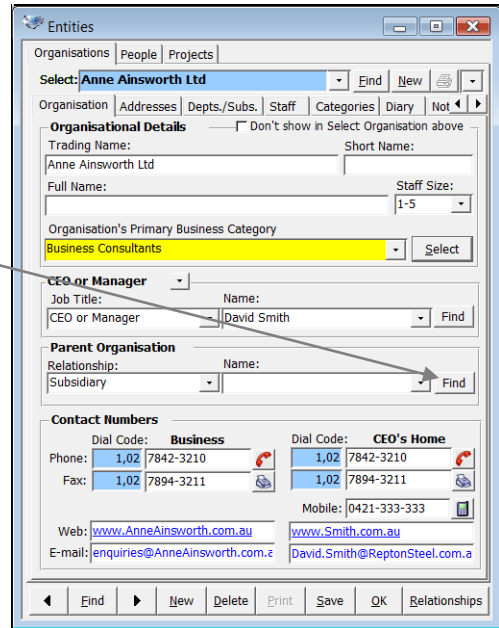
Entities

Organisations | People | Projects

Select: Anne Ainsworth Ltd | Find | New

Organisation | Addresses | Depts./Subs. | Staff | Categories | Diary | Not

Organisational Details
Don't show in Select Organisation above

Trading Name:
Anne Ainsworth Ltd

Short Name:

Full Name:

Staff Size:
1-5

Organisation's Primary Business Category
Business Consultants
Select

CEO or Manager
Job Title:
CEO or Manager
Name:
David Smith
Find

Parent Organisation
Relationship:
Subsidiary
Name:
Find

Contact Numbers
Dial Code: Business
Phone: 1,02 7842-3210
Fax: 1,02 7894-3211

Dial Code: CEO's Home
1,02 7842-3210
1,02 7894-3211

Mobile: 0421-333-333

Web: www.AnneAinsworth.com.au
www.Smith.com.au

E-mail: enquiries@AnneAinsworth.com.a
David.Smith@ReptonSteel.com.a

Find | New | Delete | Print | Save | OK | Relationships